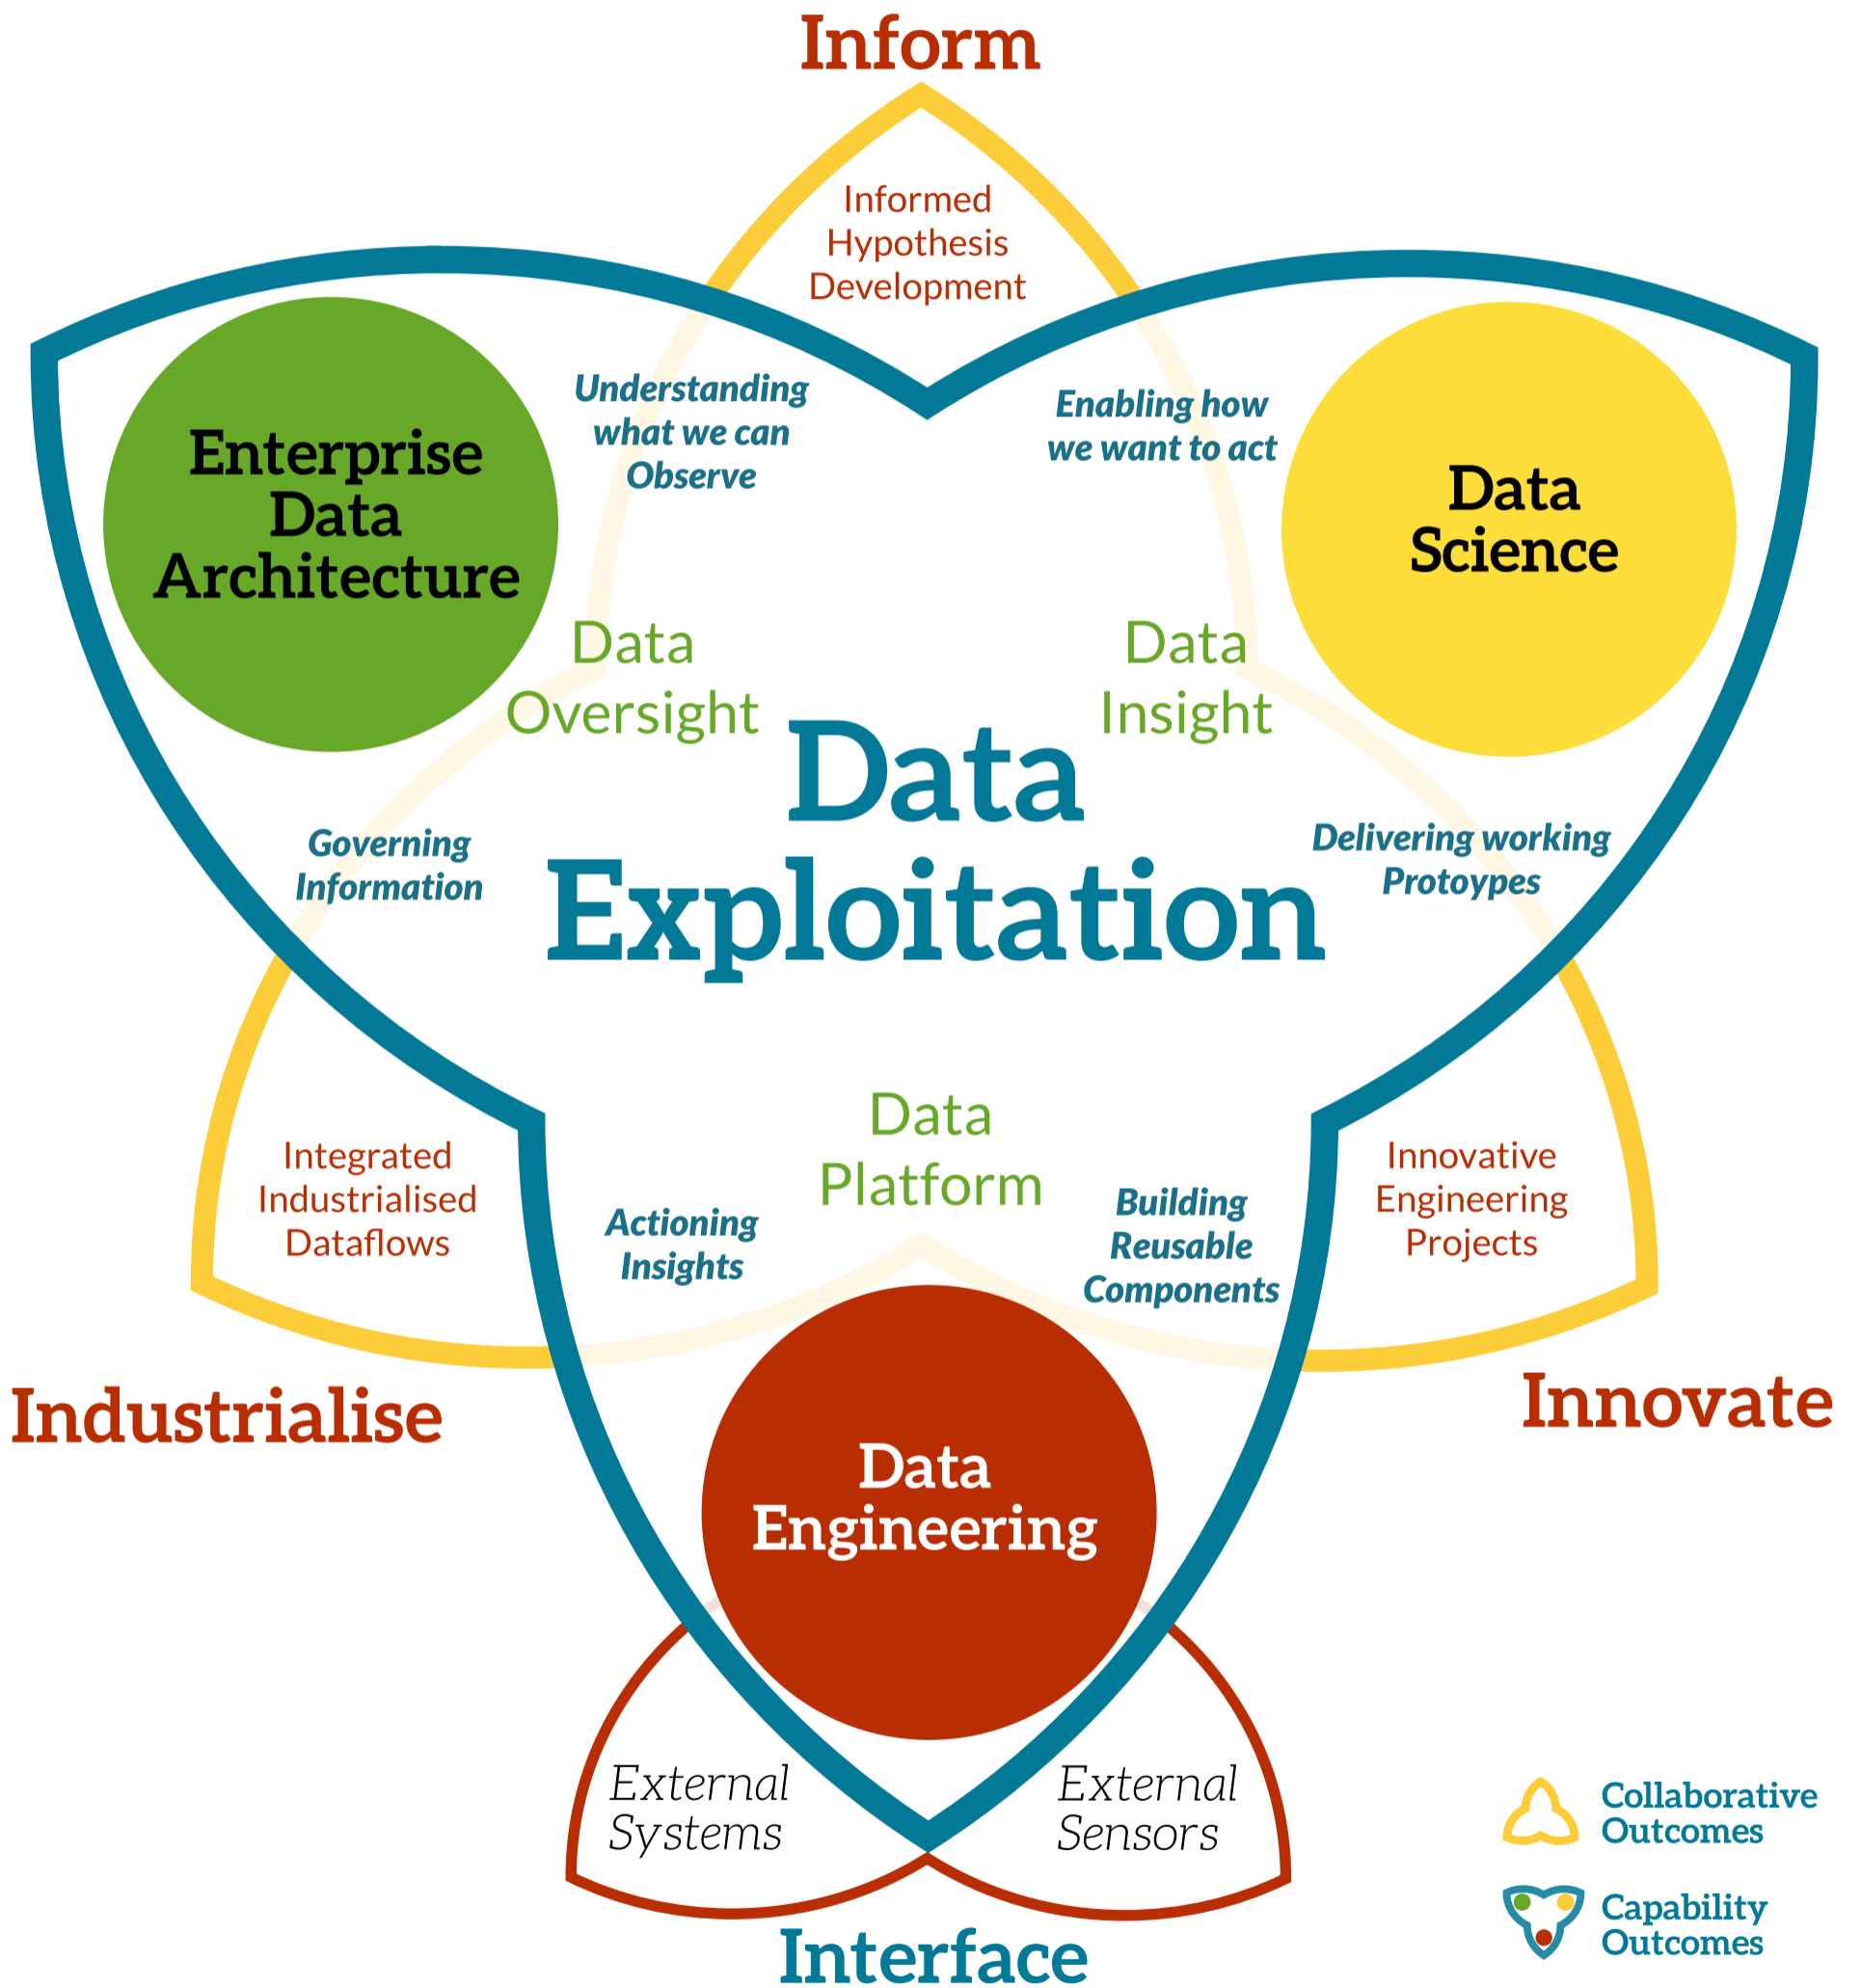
Inform

Informed Hypothesis Development

Enterprise Data Architecture

Understanding what we can Observe

Enabling how we want to act

Data Science

Data Oversight

Data Insight

Data Exploitation

Governing Information

Delivering working Protoypes

Data Platform

Integrated Industrialised Dataflows

Actioning Insights

Building Reusable Components

Innovative Engineering Projects

Industrialise

Innovate

Data Engineering

External Systems

External Sensors

Interface

Collaborative Outcomes

Capability Outcomes